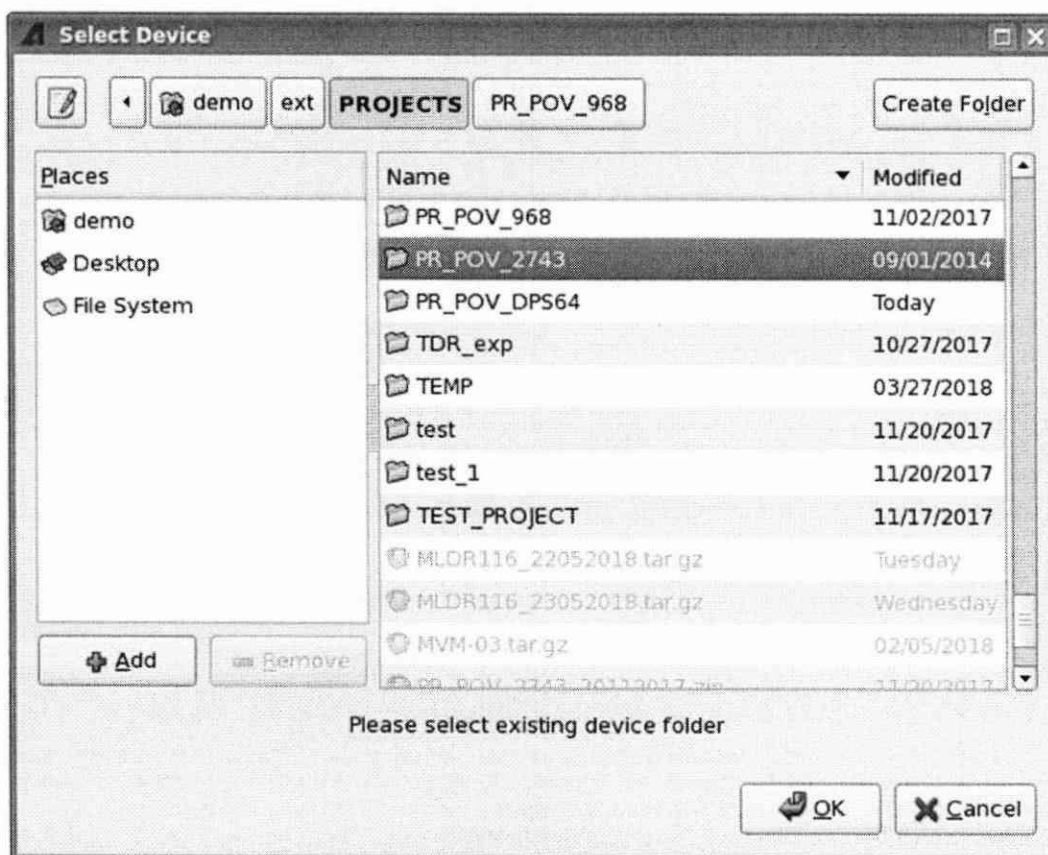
Select Device

demo ext PROJECTS PR_POV_968

Create Folder

Places
demo
Desktop
File System

Add Remove

| Name | Modified |
|---|---|
| PR_POV_968 | 11/02/2017 |
| PR_POV_2743 | 09/01/2014 |
| PR_POV_DPS64 | Today |
| TDR_exp | 10/27/2017 |
| TEMP | 03/27/2018 |
| test | 11/20/2017 |
| test_1 | 11/20/2017 |
| TEST_PROJECT | 11/17/2017 |
| MLDR116_22052018.tar.gz | Tuesday |
| MLDR116_23052018.tar.gz | Wednesday |
| MVM-03.tar.gz | 02/05/2018 |
| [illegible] | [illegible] |

Please select existing device folder

OK Cancel